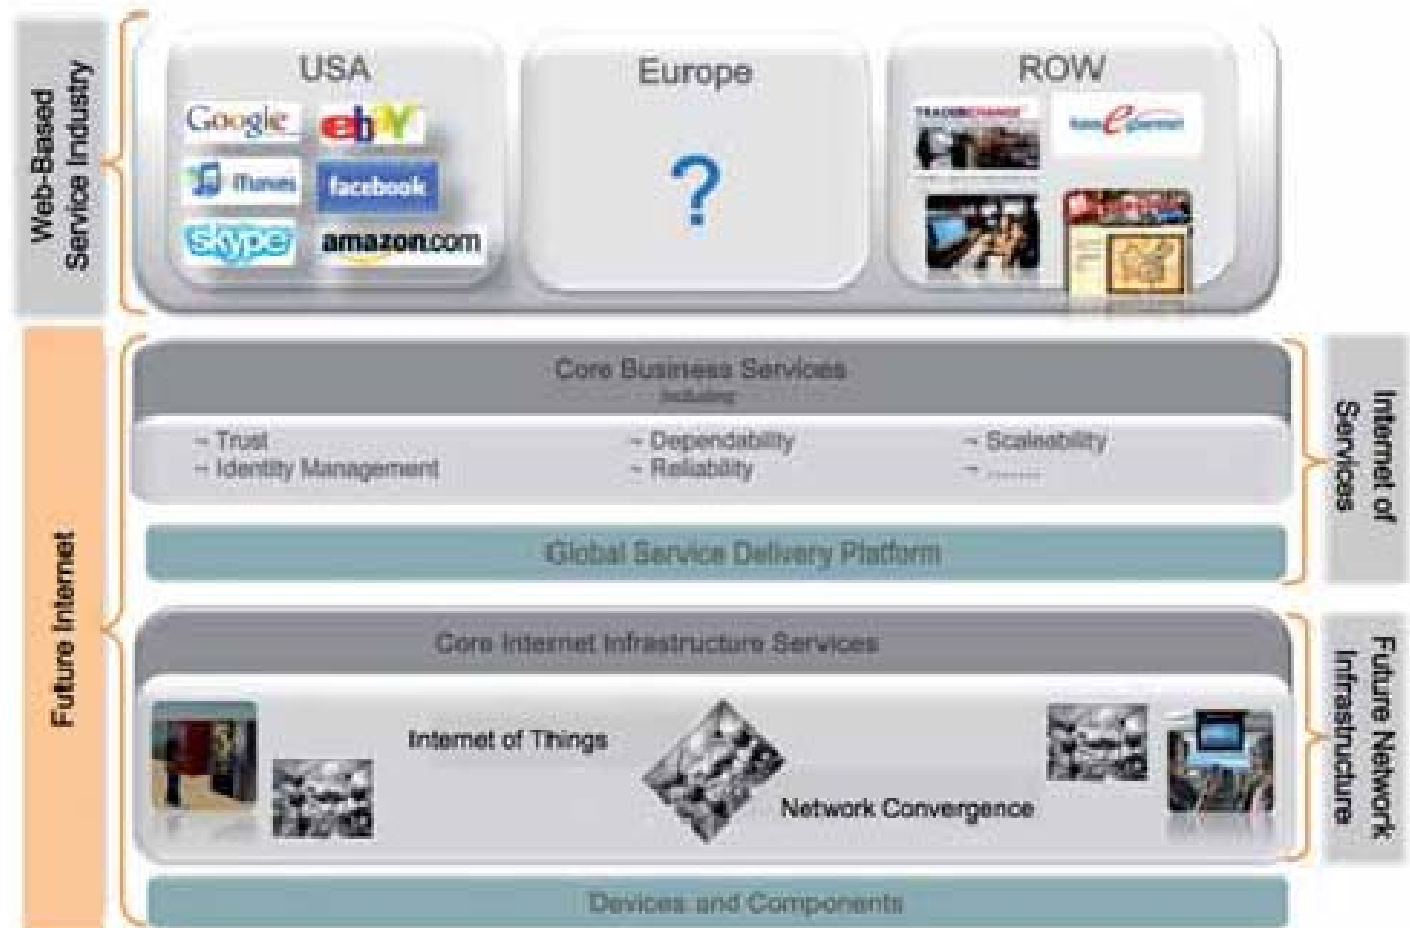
Web-Based Service Industry

USA

Google ebY

iTunes facebook

Skype amazon.com

Europe

?

ROW

TRADEEXCHANGE

Core Business Services

including

~ Trust
~ Identity Management

~ Dependability
~ Reliability

~ Scalability
~ .......

Global Service Delivery Platform

Internet of Services

Future Internet

Core Internet Infrastructure Services

Internet of Things

Network Convergence

Future Network Infrastructure

Devices and Components